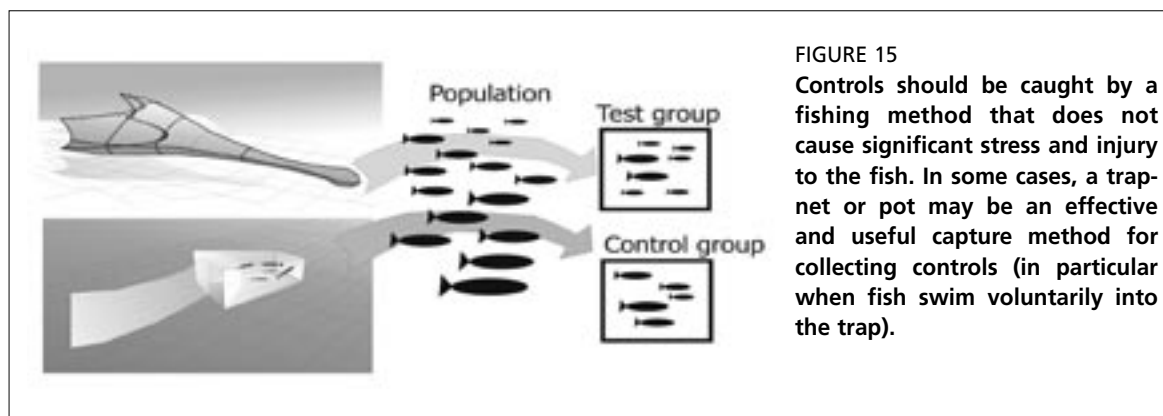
Population

Test group

Control group

FIGURE 15

Controls should be caught by a fishing method that does not cause significant stress and injury to the fish. In some cases, a trapnet or pot may be an effective and useful capture method for collecting controls (in particular when fish swim voluntarily into the trap).